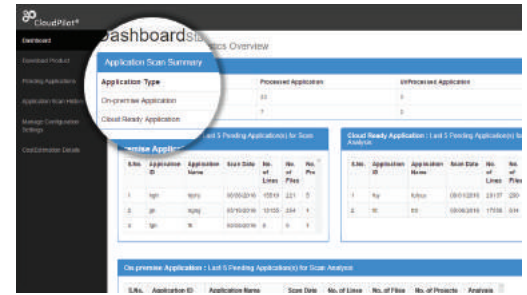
CloudPilot

Dashboard

Download Product

Pending Applications

Application Scan History

Manage Configuration Settings

Cost Estimation Details

Dashboard Statistics Overview

Application Scan Summary

| Application Type | Processed Application | UnProcessed Application |
|---|---|---|
| On-premise Application | 10 | 3 |
| Cloud Ready Application | 7 | 3 |

On-premise Application : Last 5 Pending Application(s) for Scan Analysis

| S.No. | Application ID | Application Name | Scan Date | No. of Lines | No. of Files | No. of Pro |
|---|---|---|---|---|---|---|
| 1 | hgh | kjsrs | 10/05/2016 | 15519 | 221 | 5 |
| 2 | jtr | kjjkg | 10/10/2016 | 10155 | 234 | 1 |
| 3 | fgh | fit | 10/10/2016 | 0 | 0 | 1 |

Cloud Ready Application : Last 5 Pending Application(s) for Scan Analysis

| S.No. | Application ID | Application Name | Scan Date | No. of Lines | No. of Files |
|---|---|---|---|---|---|
| 1 | fty | fufyu | 09/01/2016 | 23137 | 290 |
| 2 | fit | fit | 09/01/2016 | 17556 | 234 |

On-premise Application : Last 5 Pending Application(s) for Scan Analysis

| S.No. | Application ID | Application Name | Scan Date | No. of Lines | No. of Files | No. of Projects | Analysis |
|---|---|---|---|---|---|---|---|